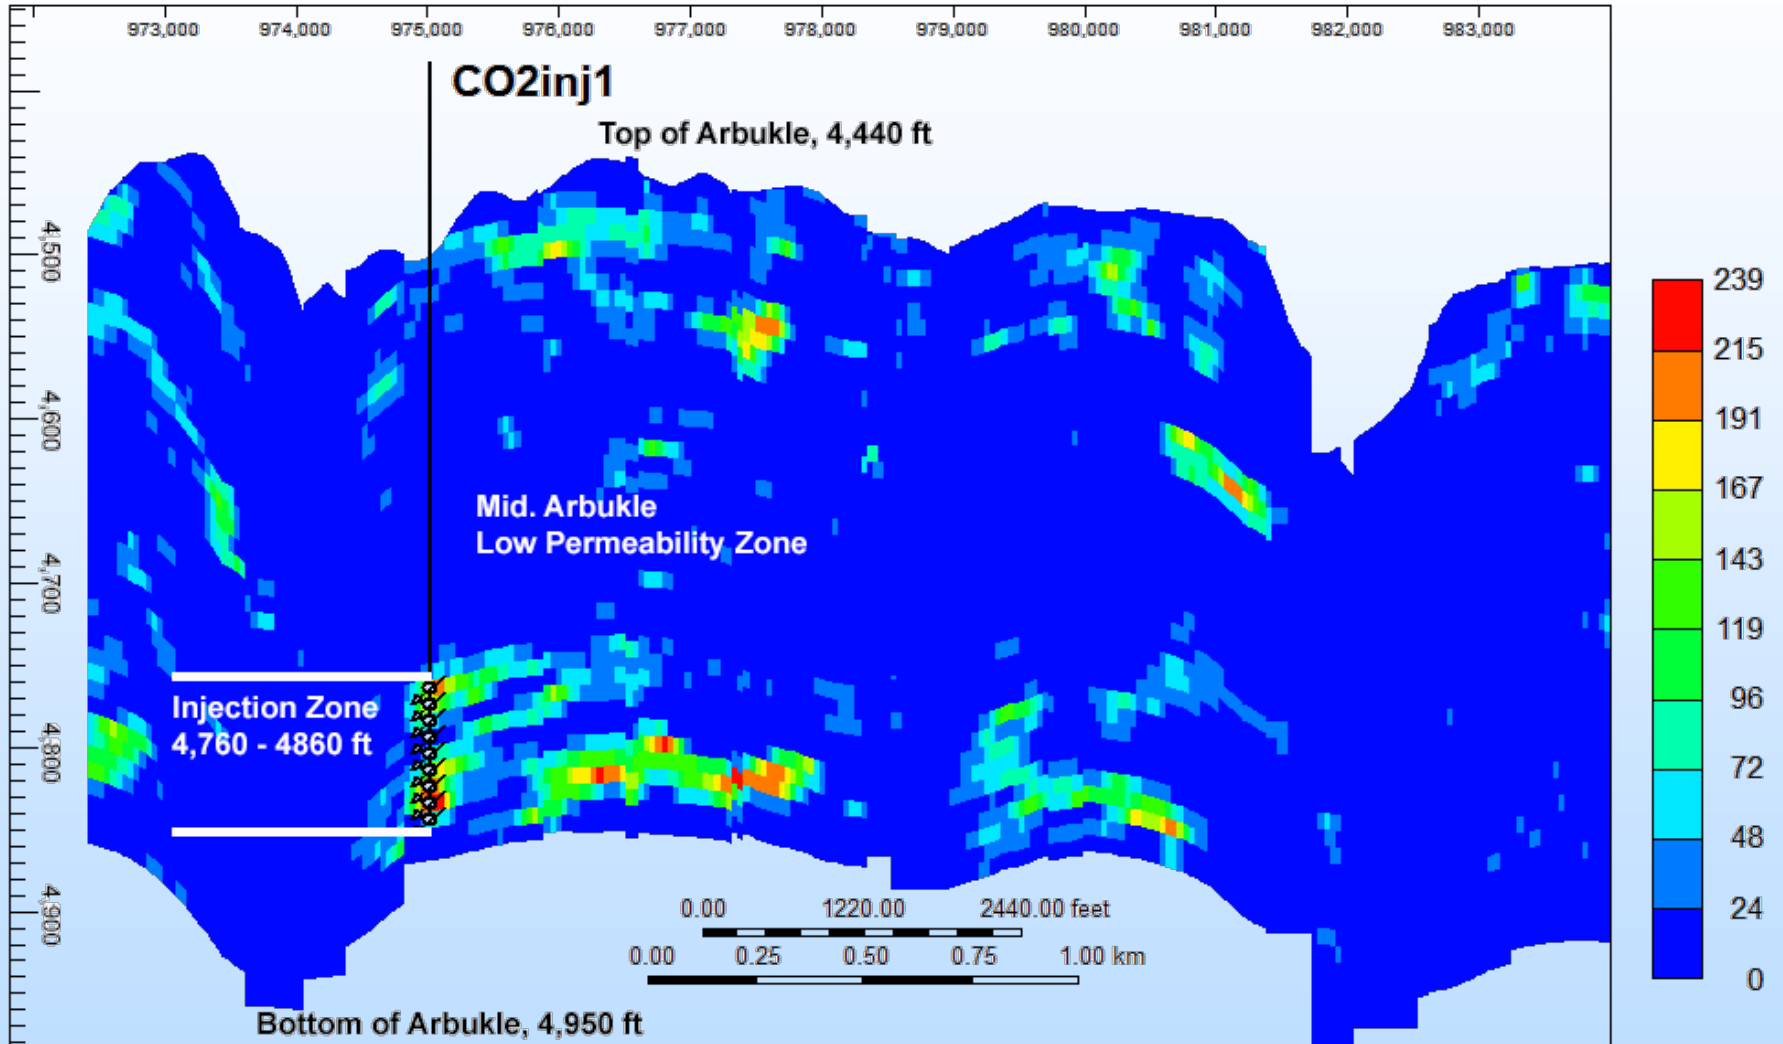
973,000 974,000 975,000 976,000 977,000 978,000 979,000 980,000 981,000 982,000 983,000

CO2inj1

Top of Arbukle, 4,440 ft

4,500

4,600

4,700

4,800

4,900

Mid. Arbukle
Low Permeability Zone

Injection Zone
4,760 - 4860 ft

0.00 1220.00 2440.00 feet

0.00 0.25 0.50 0.75 1.00 km

Bottom of Arbukle, 4,950 ft

239
215
191
167
143
119
96
72
48
24
0